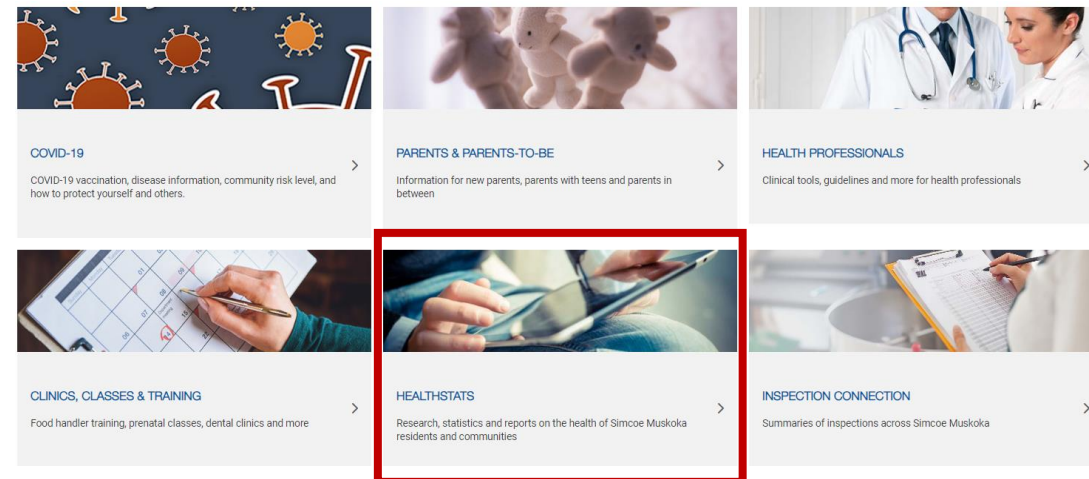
COVID-19

COVID-19 vaccination, disease information, community risk level, and how to protect yourself and others.

PARENTS & PARENTS-TO-BE

Information for new parents, parents with teens and parents in between

HEALTH PROFESSIONALS

Clinical tools, guidelines and more for health professionals

CLINICS, CLASSES & TRAINING

Food handler training, prenatal classes, dental clinics and more

HEALTHSTATS

Research, statistics and reports on the health of Simcoe Muskoka residents and communities

INSPECTION CONNECTION

Summaries of inspections across Simcoe Muskoka